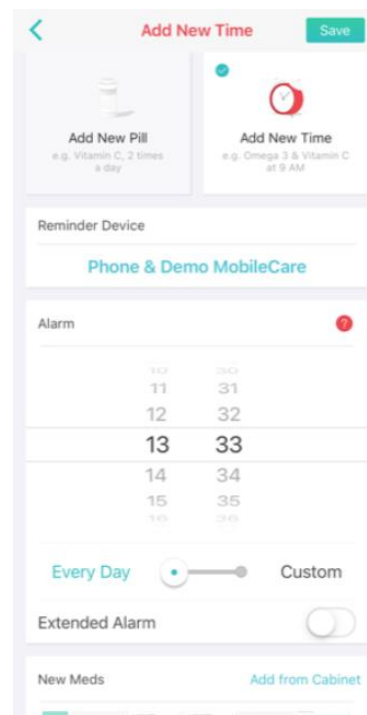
<
Add New Time
Save

Add New Pill
e.g. Vitamin C, 2 times a day

Add New Time
e.g. Omega 3 & Vitamin C at 9 AM

Reminder Device

Phone & Demo MobileCare

Alarm
?

10 30
11 31
12 32
13 33
14 34
15 35
16 36

Every Day
Custom

Extended Alarm

New Meds
Add from Cabinet